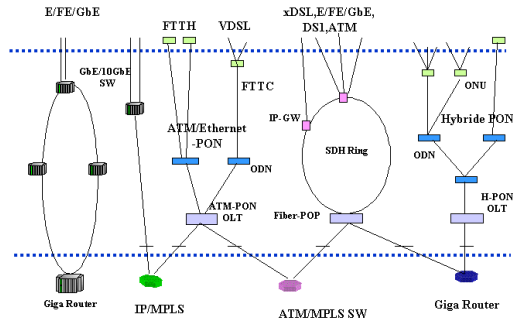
E/FE/GbE

FTTH

VDSL

xDSL,E/FE/GbE, DS1,ATM

GbE/10GbE SW

FTTC

ONU

Hybride PON

IP-GW

ATM/Ethernet -PON

SDH Ring

ODN

ODN

ATM-PON OLT

H-PON OLT

Fiber-POP

Giga Router

IP/MPLS

ATM/MPLS SW

Giga Router